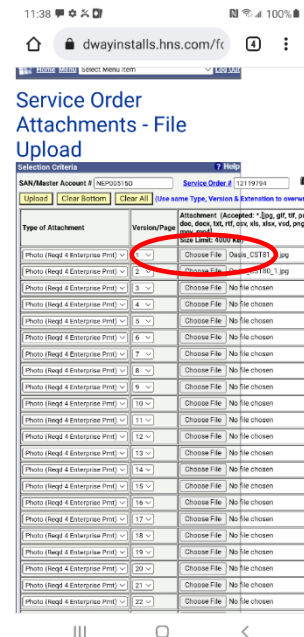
11:38 100%

dwayinstalls.hns.com/fc 4

Home Menu Select Menu Item Log Out

Service Order Attachments - File Upload

Selection Criteria ? Help

SAN/Master Account # NEP00515D Service Order # 12119794

Upload Clear Bottom Clear All (Use same Type, Version & Extension to overw

| Type of Attachment | Version/Page | Attachment (Accepted: *.jpg, gif, tif, pdf, doc, docx, txt, rtf, csv, xls, xlsx, vsd, png, mov, mp4) Size Limit: 4000 Kb |
|---|---|---|
| Photo (Reqd 4 Enterprise Prmt) | 1 | Choose File Oasis_CST81.jpg |
| Photo (Reqd 4 Enterprise Prmt) | 2 | Choose File Oasis_CST80_1.jpg |
| Photo (Reqd 4 Enterprise Prmt) | 3 | Choose File No file chosen |
| Photo (Reqd 4 Enterprise Prmt) | 4 | Choose File No file chosen |
| Photo (Reqd 4 Enterprise Prmt) | 5 | Choose File No file chosen |
| Photo (Reqd 4 Enterprise Prmt) | 6 | Choose File No file chosen |
| Photo (Reqd 4 Enterprise Prmt) | 7 | Choose File No file chosen |
| Photo (Reqd 4 Enterprise Prmt) | 8 | Choose File No file chosen |
| Photo (Reqd 4 Enterprise Prmt) | 9 | Choose File No file chosen |
| Photo (Reqd 4 Enterprise Prmt) | 10 | Choose File No file chosen |
| Photo (Reqd 4 Enterprise Prmt) | 11 | Choose File No file chosen |
| Photo (Reqd 4 Enterprise Prmt) | 12 | Choose File No file chosen |
| Photo (Reqd 4 Enterprise Prmt) | 13 | Choose File No file chosen |
| Photo (Reqd 4 Enterprise Prmt) | 14 | Choose File No file chosen |
| Photo (Reqd 4 Enterprise Prmt) | 15 | Choose File No file chosen |
| Photo (Reqd 4 Enterprise Prmt) | 16 | Choose File No file chosen |
| Photo (Reqd 4 Enterprise Prmt) | 17 | Choose File No file chosen |
| Photo (Reqd 4 Enterprise Prmt) | 18 | Choose File No file chosen |
| Photo (Reqd 4 Enterprise Prmt) | 19 | Choose File No file chosen |
| Photo (Reqd 4 Enterprise Prmt) | 20 | Choose File No file chosen |
| Photo (Reqd 4 Enterprise Prmt) | 21 | Choose File No file chosen |
| Photo (Reqd 4 Enterprise Prmt) | 22 | Choose File No file chosen |